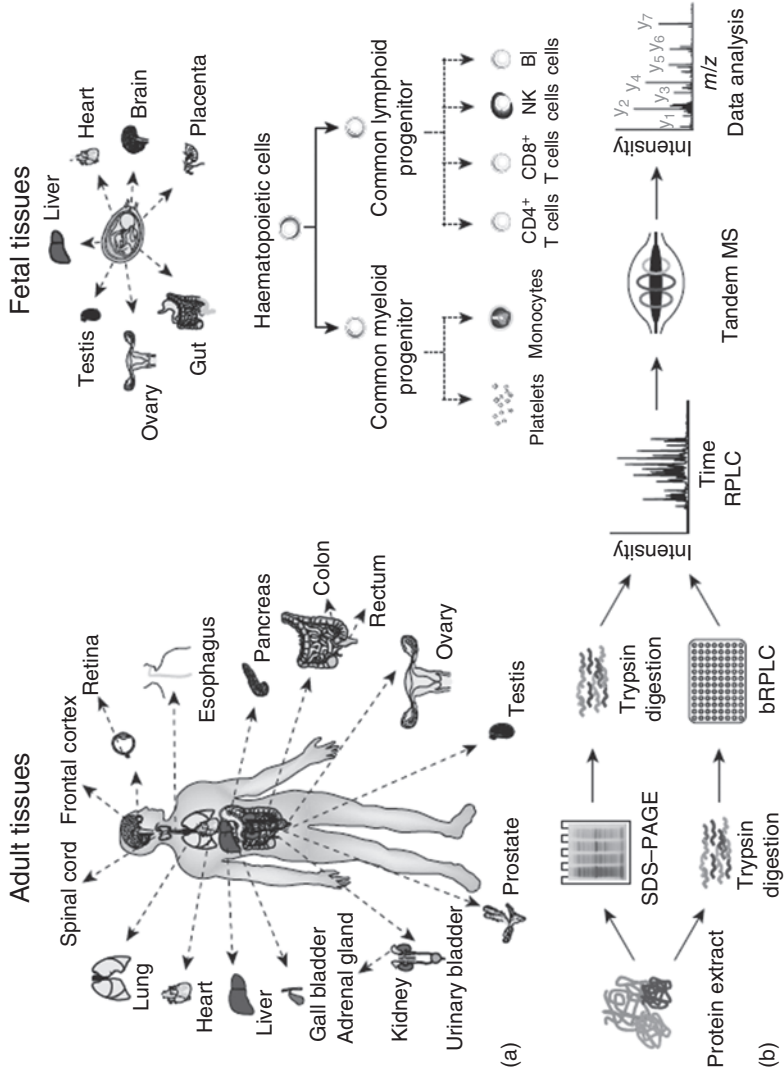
Adult tissues

Spinal cord
Frontal cortex
Retina
Esophagus
Pancreas
Colon
Rectum
Ovary
Testis
Prostate
Urinary bladder
Kidney
Adrenal gland
Gall bladder
Liver
Heart
Lung

(a)

Fetal tissues

Liver
Heart
Brain
Placenta
Gut
Ovary
Testis

Haematopoietic cells
Common myeloid progenitor
Common lymphoid progenitor
Platelets
Monocytes
CD4$^+$ T cells
CD8$^+$ T cells
NK cells
Bl cells

(b)

Protein extract
SDS–PAGE
Trypsin digestion
Trypsin digestion
bRPLC
Intensity
Time
RPLC
Tandem MS
Intensity
$y_1$ $y_2$ $y_3$ $y_4$ $y_5$ $y_6$ $y_7$
$m/z$
Data analysis